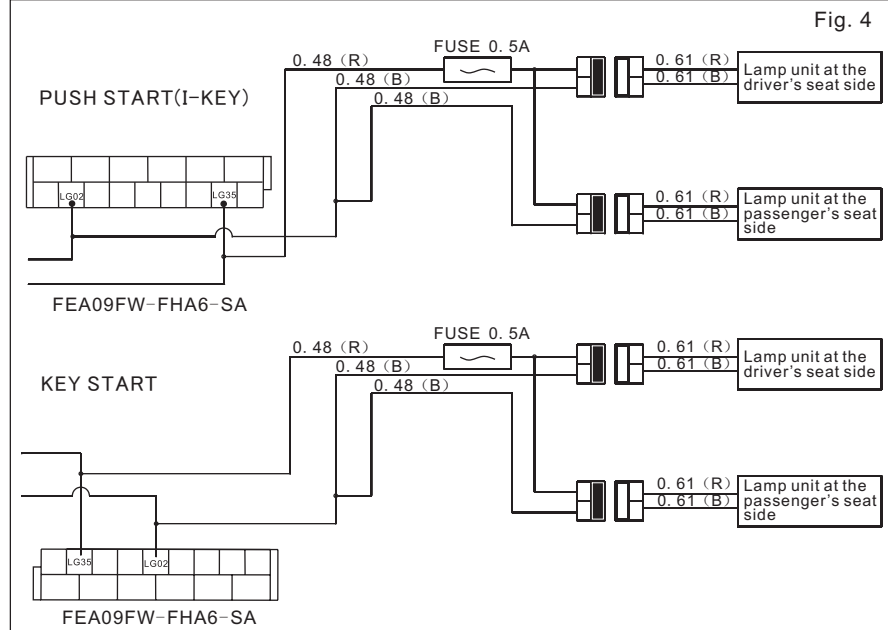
Fig. 4

PUSH START(I-KEY)

0. 48（R）
FUSE 0. 5A
0. 48（B）
0. 48（B）
0. 61（R）
0. 61（B）
Lamp unit at the driver's seat side

LG02
LG35

0. 61（R）
0. 61（B）
Lamp unit at the passenger's seat side

FEA09FW-FHA6-SA

KEY START

0. 48（R）
FUSE 0. 5A
0. 48（B）
0. 48（B）
0. 61（R）
0. 61（B）
Lamp unit at the driver's seat side

0. 61（R）
0. 61（B）
Lamp unit at the passenger's seat side

LG35
LG02

FEA09FW-FHA6-SA